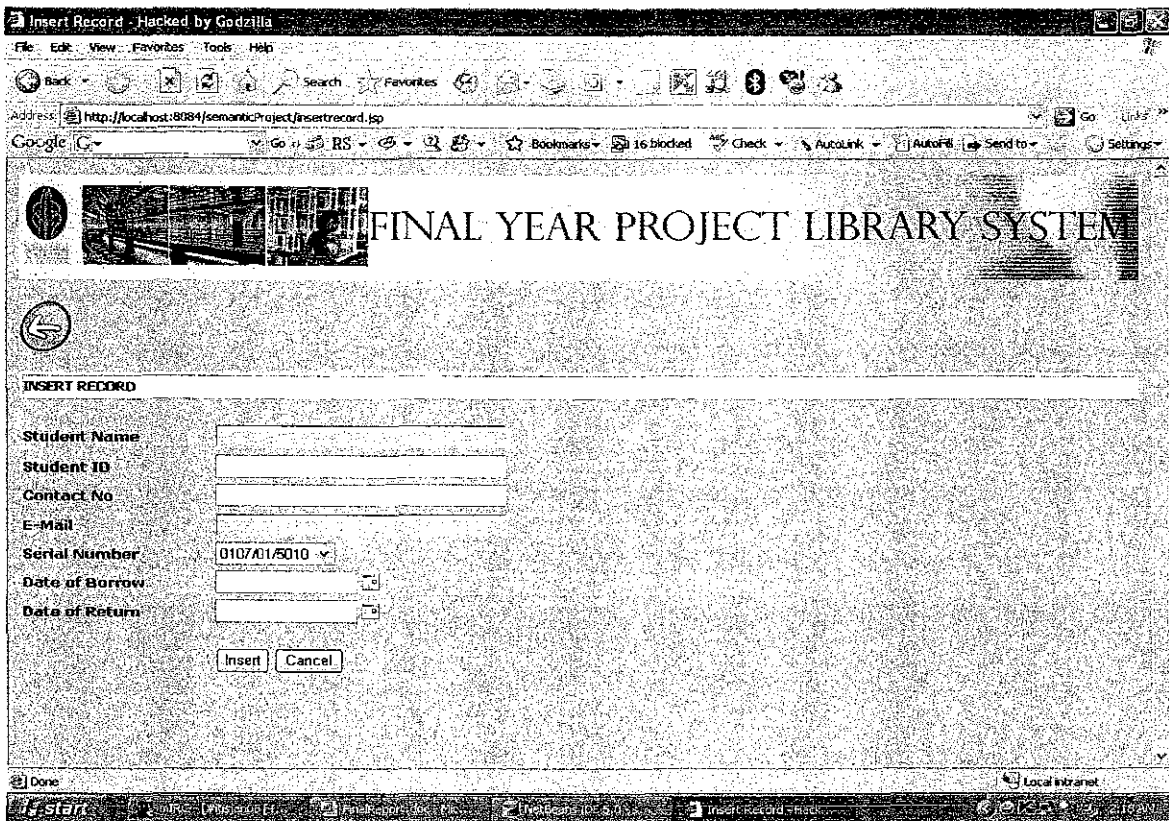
Insert Record - Hacked by Godzilla

File Edit View Favorites Tools Help

Back Search Favorites

Address http://localhost:8084/semanticProject/insertrecord.jsp Go Links

Google G- Go RS Bookmarks 16 blocked Check AutoLink AutoFill Send to Settings

FINAL YEAR PROJECT LIBRARY SYSTEM

INSERT RECORD

Student Name

Student ID

Contact No

E-Mail

Serial Number 0107/01/5010

Date of Borrow

Date of Return

Insert Cancel

Done Local intranet

start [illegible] FinalReport.doc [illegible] NetBeans IDE 5.0 Insert Record - Hack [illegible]